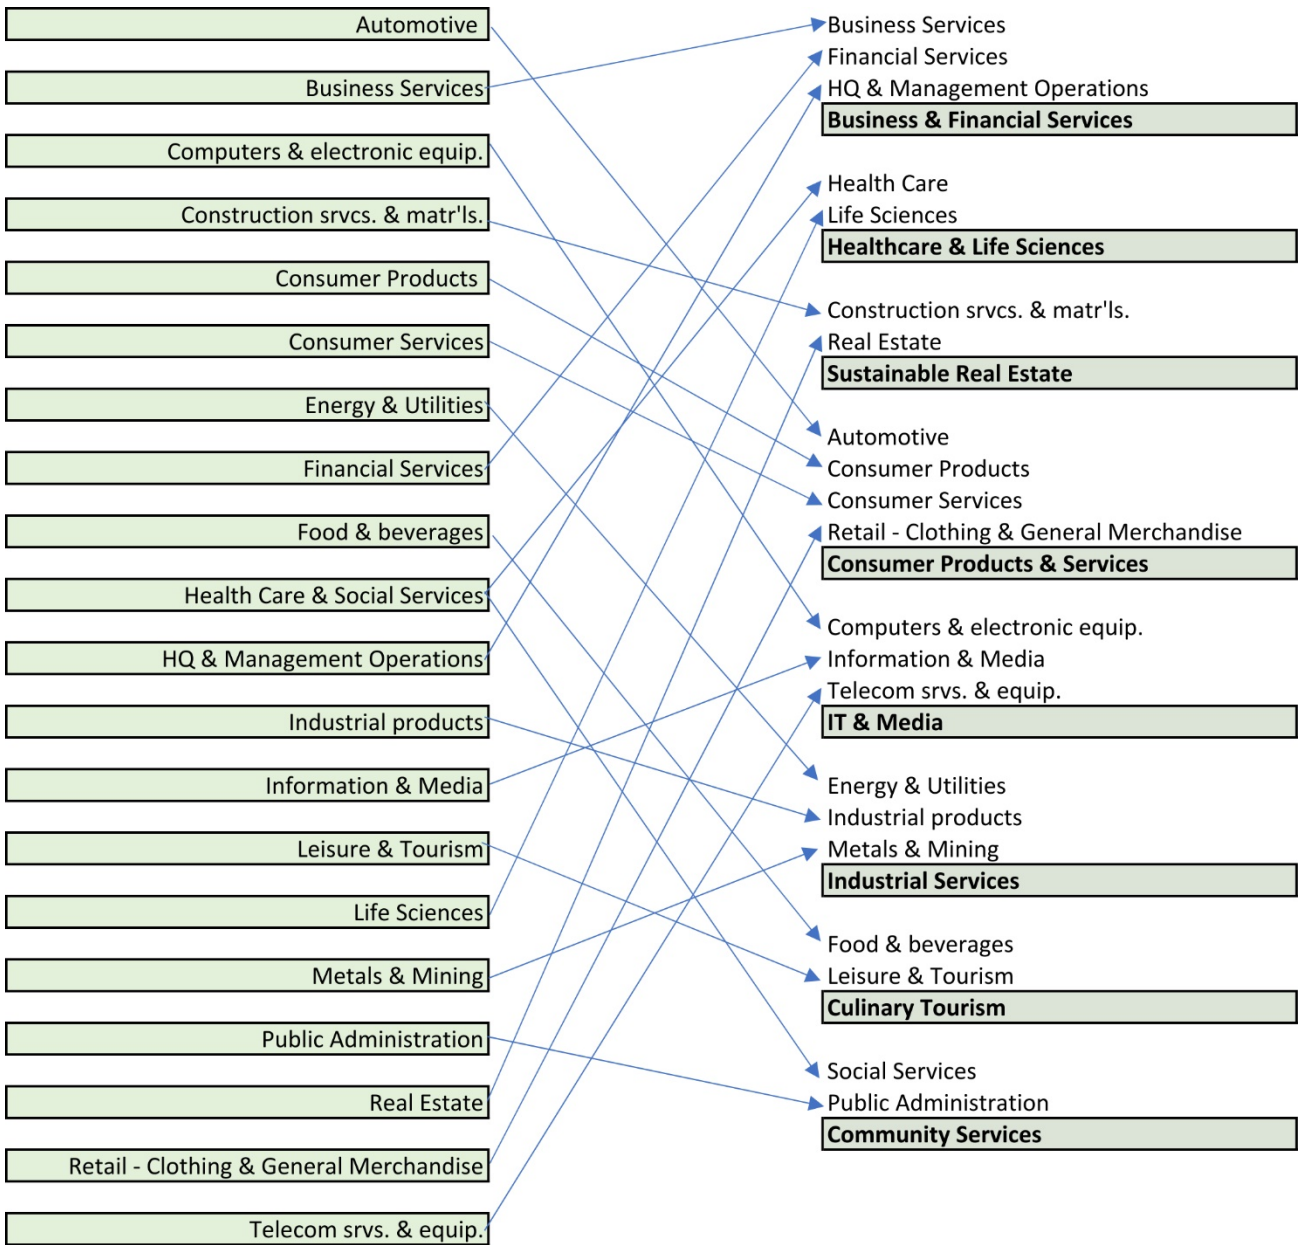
Automotive
Business Services
Computers & electronic equip.
Construction srvcs. & matr'ls.
Consumer Products
Consumer Services
Energy & Utilities
Financial Services
Food & beverages
Health Care & Social Services
HQ & Management Operations
Industrial products
Information & Media
Leisure & Tourism
Life Sciences
Metals & Mining
Public Administration
Real Estate
Retail - Clothing & General Merchandise
Telecom srvs. & equip.

Business Services
Financial Services
HQ & Management Operations
**Business & Financial Services**

Health Care
Life Sciences
**Healthcare & Life Sciences**

Construction srvcs. & matr'ls.
Real Estate
**Sustainable Real Estate**

Automotive
Consumer Products
Consumer Services
Retail - Clothing & General Merchandise
**Consumer Products & Services**

Computers & electronic equip.
Information & Media
Telecom srvs. & equip.
**IT & Media**

Energy & Utilities
Industrial products
Metals & Mining
**Industrial Services**

Food & beverages
Leisure & Tourism
**Culinary Tourism**

Social Services
Public Administration
**Community Services**